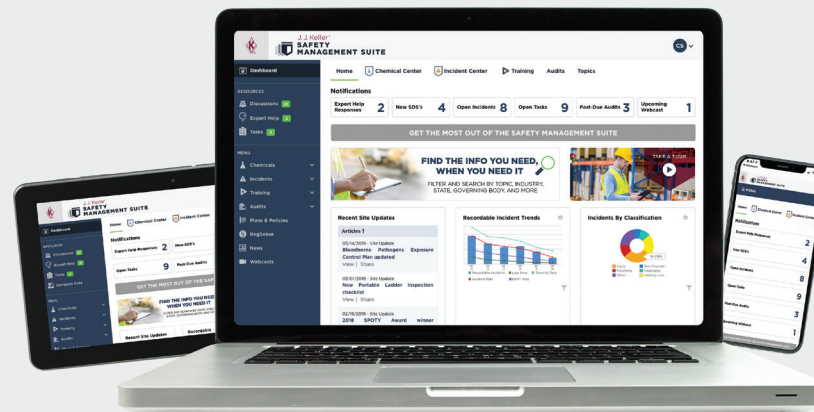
J. J. Keller®
SAFETY MANAGEMENT SUITE

CS

Dashboard

RESOURCES
Discussions 23
Expert Help 2
Tasks 9

MENU
Chemicals
Incidents
Training
Audits
Plans & Policies
RegSense
News
Webcasts

Home | Chemical Center | Incident Center | Training | Audits | Topics

Notifications

| Expert Help Responses 2 | New SDS's 4 | Open Incidents 8 | Open Tasks 9 | Post-Due Audits 3 | Upcoming Webcast 1 |

GET THE MOST OUT OF THE SAFETY MANAGEMENT SUITE

FIND THE INFO YOU NEED, WHEN YOU NEED IT
FILTER AND SEARCH BY TOPIC, INDUSTRY, STATE, GOVERNING BODY, AND MORE

TAKE A TOUR

Recent Site Updates
Articles 1
03/14/2019 - Site Update
Bloodborne Pathogens Exposure Control Plan updated
View | Share
05/01/2019 - Site Update
New Portable Ladder Inspection checklist
View | Share
02/12/2019 - Site Update
2018 SPOTY Award winner

Recordable Incident Trends

Incidents By Classification

J. J. Keller®
SAFETY MANAGEMENT SUITE
Dashboard
Home | Chemical Center | Incident Center
Notifications
Expert Help Responses 2 | New SDS's
Open Tasks 9 | Post-Due Audits
GET THE MOST OUT OF THE SAF
FIND THE INFO YOU NEED WHEN YOU NEED IT
Recent Site Updates | Recordable

SAFETY MANAGEMENT SUITE
Home | Chemical Center | Incident Center
Notifications
Expert Help Responses 2
New SDS's 4
Open Incidents 8
Open Tasks 9
Post-Due Audits 3
Upcoming Webcast 1